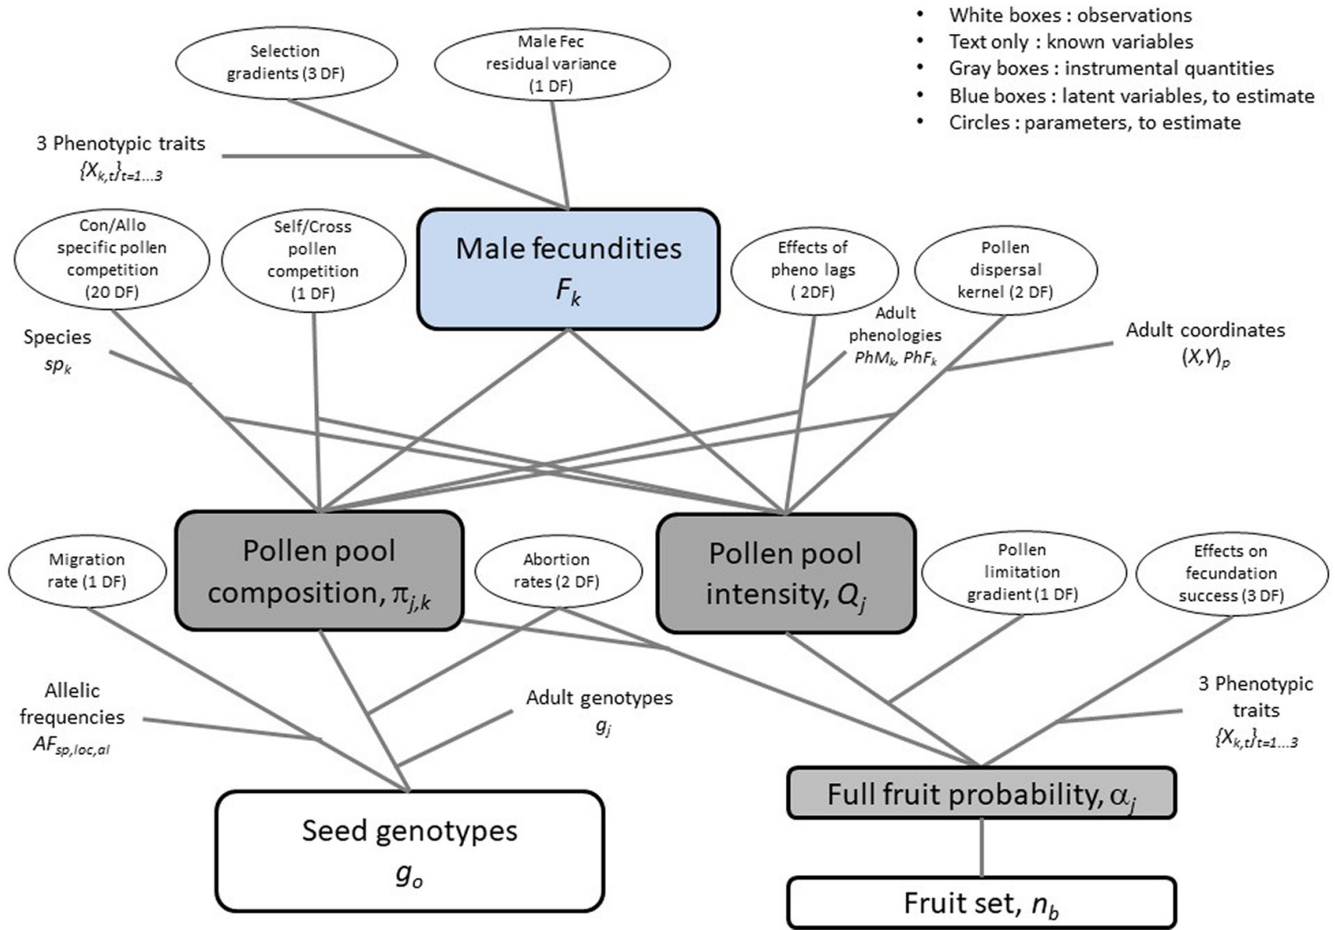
• White boxes : observations
• Text only : known variables
• Gray boxes : instrumental quantities
• Blue boxes : latent variables, to estimate
• Circles : parameters, to estimate

Selection gradients (3 DF)

Male Fec residual variance (1 DF)

3 Phenotypic traits $\{X_{k,t}\}_{t=1...3}$

Con/Allo specific pollen competition (20 DF)

Self/Cross pollen competition (1 DF)

Male fecundities $F_k$

Effects of pheno lags ( 2DF)

Pollen dispersal kernel (2 DF)

Species $sp_k$

Adult phenologies $PhM_k$, $PhF_k$

Adult coordinates $(X,Y)_p$

Migration rate (1 DF)

Pollen pool composition, $\pi_{j,k}$

Abortion rates (2 DF)

Pollen pool intensity, $Q_j$

Pollen limitation gradient (1 DF)

Effects on fecundation success (3 DF)

Allelic frequencies $AF_{sp,loc,al}$

Adult genotypes $g_j$

3 Phenotypic traits $\{X_{k,t}\}_{t=1...3}$

Full fruit probability, $\alpha_j$

Seed genotypes $g_o$

Fruit set, $n_b$